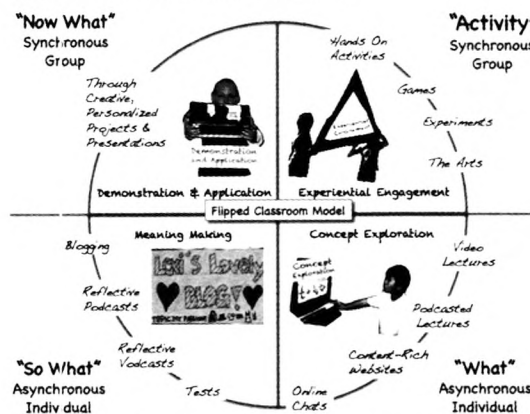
"Now What"
Synchronous
Group

"Activity"
Synchronous
Group

Through Creative, Personalized Projects & Presentations

Demonstration and Application

Hands On Activities

Games

Experiments

The Arts

Demonstration & Application

Experiential Engagement

Flipped Classroom Model

Meaning Making

Concept Exploration

Blogging

Lexi's Lovely BLOG!

Reflective Podcasts

Reflective Vodcasts

Tests

Video Lectures

Concept Exploration

Podcasted Lectures

Content-Rich Websites

Online Chats

"So What"
Asynchronous
Individual

"What"
Asynchronous
Individual